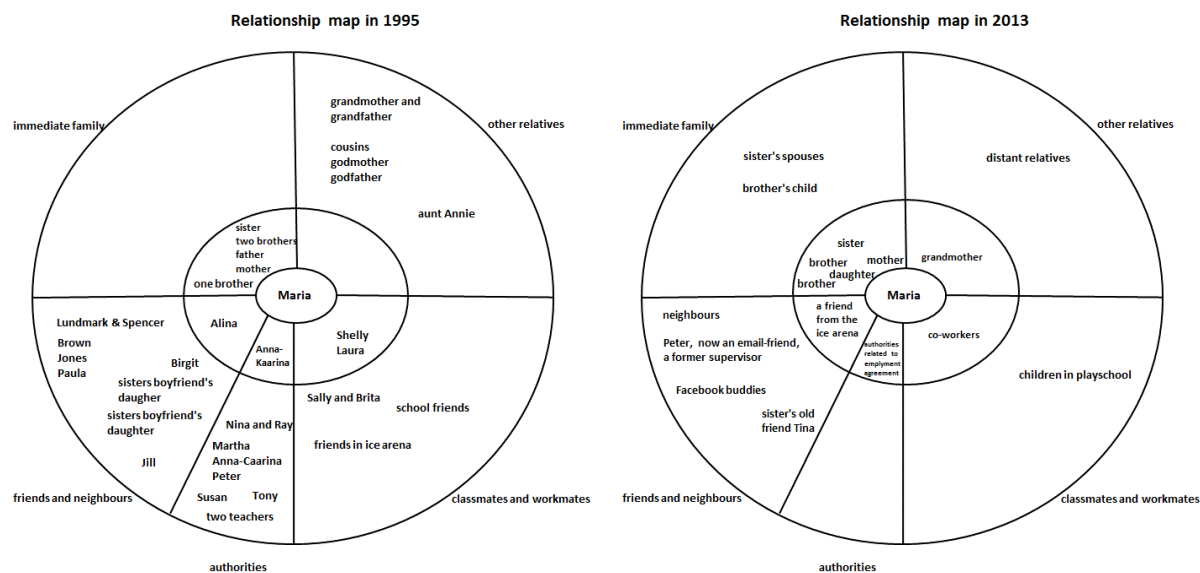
Relationship map in 1995

immediate family

other relatives

grandmother and grandfather

cousins
godmother
godfather

aunt Annie

sister
two brothers
father
mother

one brother

Maria

Alina

Anna-Kaarina

Shelly
Laura

Lundmark & Spencer

Brown
Jones
Paula

Birgit

sisters boyfriend's daughter

sisters boyfriend's daughter

Jill

Sally and Brita

school friends

Nina and Ray

friends in ice arena

Martha
Anna-Caarina
Peter

Susan

Tony

two teachers

friends and neighbours

classmates and workmates

authorities

Relationship map in 2013

immediate family

other relatives

sister's spouses

brother's child

distant relatives

sister

brother

mother

daughter

grandmother

brother

Maria

a friend from the ice arena

authorities related to emplyment agreement

co-workers

neighbours

Peter, now an email-friend, a former supervisor

Facebook buddies

sister's old friend Tina

children in playschool

friends and neighbours

classmates and workmates

authorities